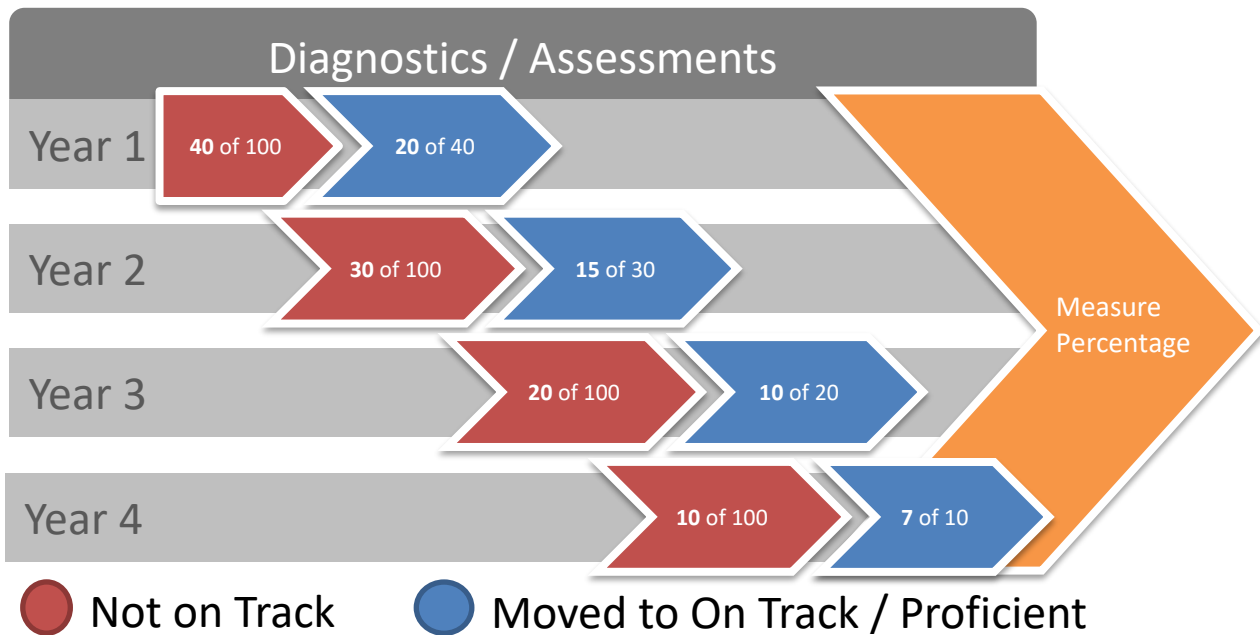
Diagnostics / Assessments

Year 1 **40** of 100 **20** of 40

Year 2 **30** of 100 **15** of 30

Year 3 **20** of 100 **10** of 20

Year 4 **10** of 100 **7** of 10

Measure Percentage

Not on Track Moved to On Track / Proficient